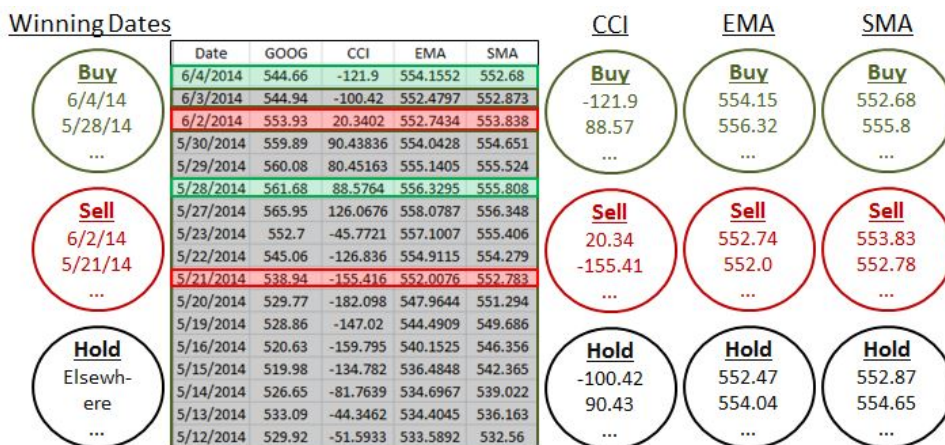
Winning Dates

Buy
6/4/14
5/28/14
...

Sell
6/2/14
5/21/14
...

Hold
Elsewhere
...

| Date | GOOG | CCI | EMA | SMA |
|---|---|---|---|---|
| 6/4/2014 | 544.66 | -121.9 | 554.1552 | 552.68 |
| 6/3/2014 | 544.94 | -100.42 | 552.4797 | 552.873 |
| 6/2/2014 | 553.93 | 20.3402 | 552.7434 | 553.838 |
| 5/30/2014 | 559.89 | 90.43836 | 554.0428 | 554.651 |
| 5/29/2014 | 560.08 | 80.45163 | 555.1405 | 555.524 |
| 5/28/2014 | 561.68 | 88.5764 | 556.3295 | 555.808 |
| 5/27/2014 | 565.95 | 126.0676 | 558.0787 | 556.348 |
| 5/23/2014 | 552.7 | -45.7721 | 557.1007 | 555.406 |
| 5/22/2014 | 545.06 | -126.836 | 554.9115 | 554.279 |
| 5/21/2014 | 538.94 | -155.416 | 552.0076 | 552.783 |
| 5/20/2014 | 529.77 | -182.098 | 547.9644 | 551.294 |
| 5/19/2014 | 528.86 | -147.02 | 544.4909 | 549.686 |
| 5/16/2014 | 520.63 | -159.795 | 540.1525 | 546.356 |
| 5/15/2014 | 519.98 | -134.782 | 536.4848 | 542.365 |
| 5/14/2014 | 526.65 | -81.7639 | 534.6967 | 539.022 |
| 5/13/2014 | 533.09 | -44.3462 | 534.4045 | 536.163 |
| 5/12/2014 | 529.92 | -51.5933 | 533.5892 | 532.56 |

CCI

Buy
-121.9
88.57
...

Sell
20.34
-155.41
...

Hold
-100.42
90.43
...

EMA

Buy
554.15
556.32
...

Sell
552.74
552.0
...

Hold
552.47
554.04
...

SMA

Buy
552.68
555.8
...

Sell
553.83
552.78
...

Hold
552.87
554.65
...